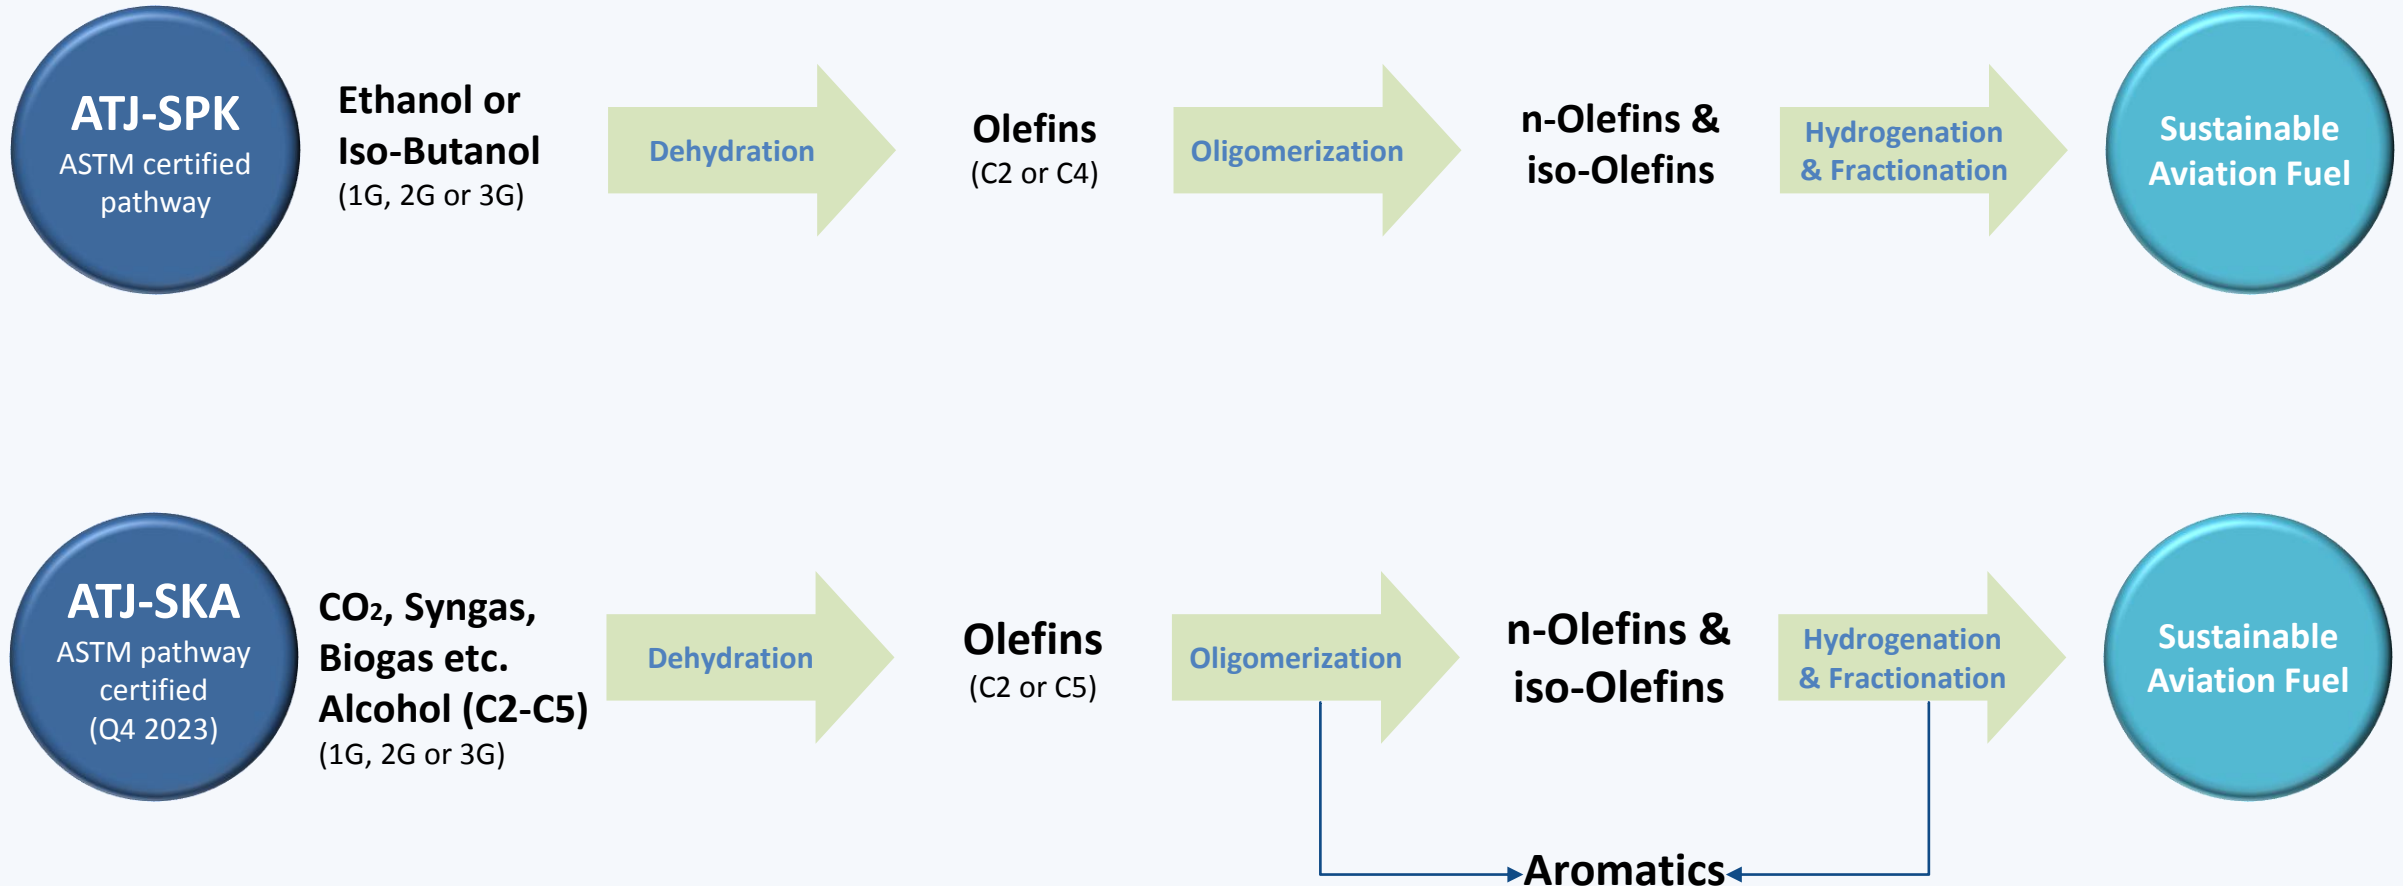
ATJ-SPK
ASTM certified pathway

Ethanol or Iso-Butanol
(1G, 2G or 3G)

Dehydration

Olefins
(C2 or C4)

Oligomerization

n-Olefins & iso-Olefins

Hydrogenation & Fractionation

Sustainable Aviation Fuel

ATJ-SKA
ASTM pathway certified
(Q4 2023)

$CO_2$, Syngas, Biogas etc. Alcohol (C2-C5)
(1G, 2G or 3G)

Dehydration

Olefins
(C2 or C5)

Oligomerization

n-Olefins & iso-Olefins

Hydrogenation & Fractionation

Sustainable Aviation Fuel

Aromatics